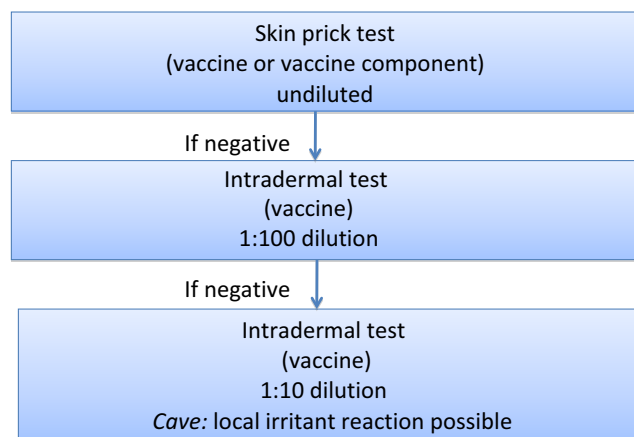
Skin prick test
(vaccine or vaccine component)
undiluted

If negative

Intradermal test
(vaccine)
1:100 dilution

If negative

Intradermal test
(vaccine)
1:10 dilution
*Cave:* local irritant reaction possible